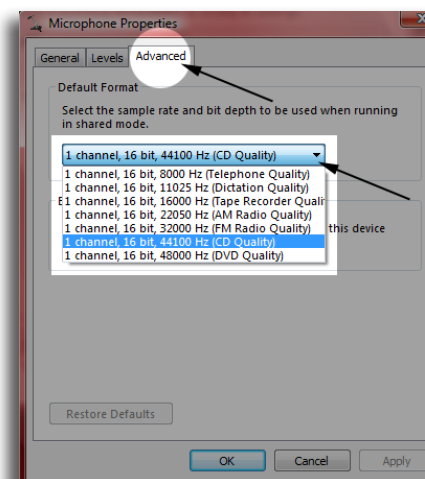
Microphone Properties

General Levels Advanced

Default Format

Select the sample rate and bit depth to be used when running in shared mode.

1 channel, 16 bit, 44100 Hz (CD Quality)

1 channel, 16 bit, 8000 Hz (Telephone Quality)
1 channel, 16 bit, 11025 Hz (Dictation Quality)
1 channel, 16 bit, 16000 Hz (Tape Recorder Quali
1 channel, 16 bit, 22050 Hz (AM Radio Quality)
1 channel, 16 bit, 32000 Hz (FM Radio Quality)
1 channel, 16 bit, 44100 Hz (CD Quality)
1 channel, 16 bit, 48000 Hz (DVD Quality)

E

this device

Restore Defaults

OK Cancel Apply